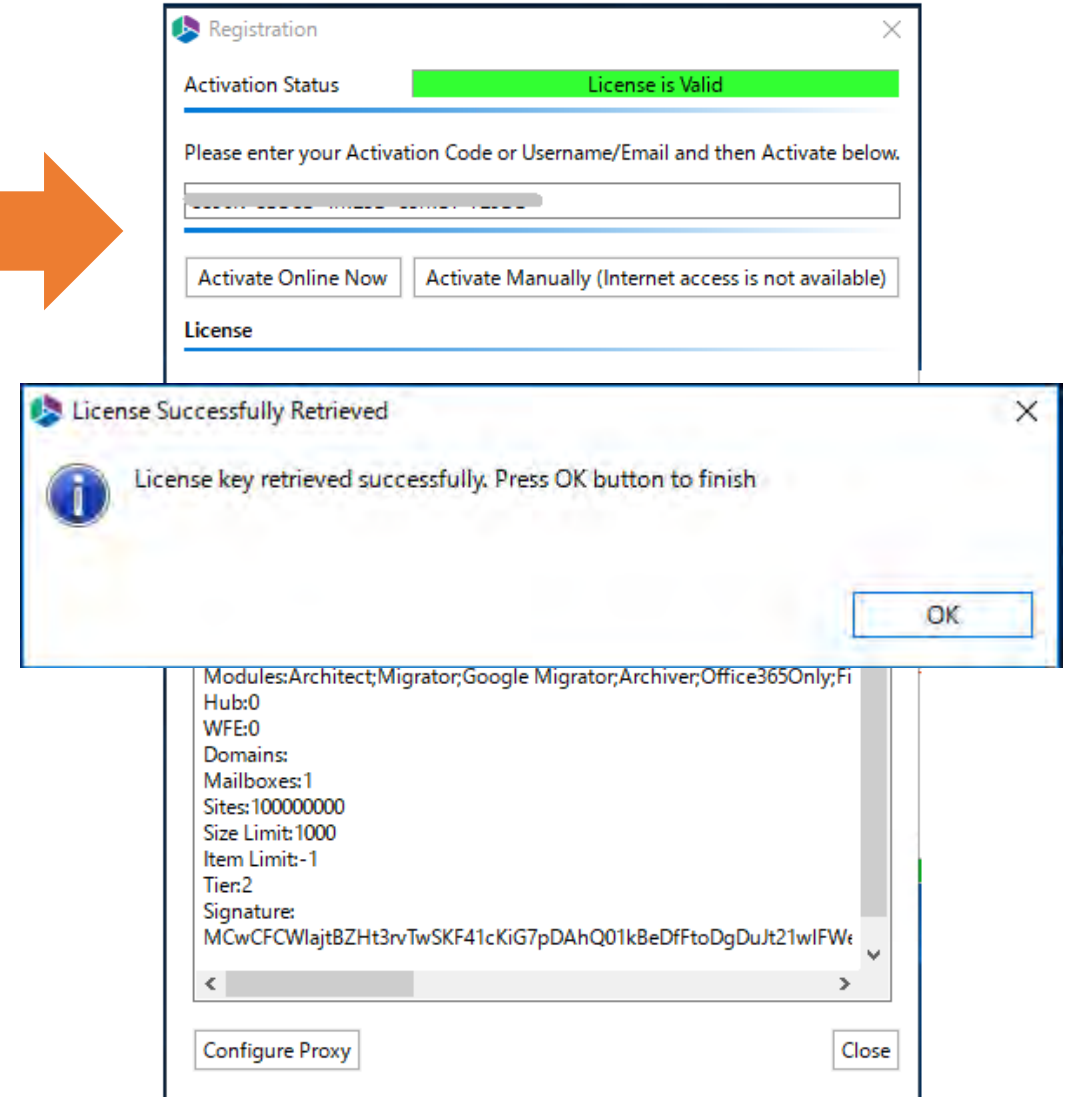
Registration

Activation Status
License is Valid

Please enter your Activation Code or Username/Email and then Activate below.

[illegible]

Activate Online Now
Activate Manually (Internet access is not available)

License

License Successfully Retrieved

License key retrieved successfully. Press OK button to finish

OK

Modules:Architect;Migrator;Google Migrator;Archiver;Office365Only;Fi
Hub:0
WFE:0
Domains:
Mailboxes:1
Sites:100000000
Size Limit:1000
Item Limit:-1
Tier:2
Signature:
MCwCFCWlajtBZHt3rvTwSKF41cKiG7pDAhQ01kBeDfFtoDgDuJt21wIFWe

Configure Proxy
Close